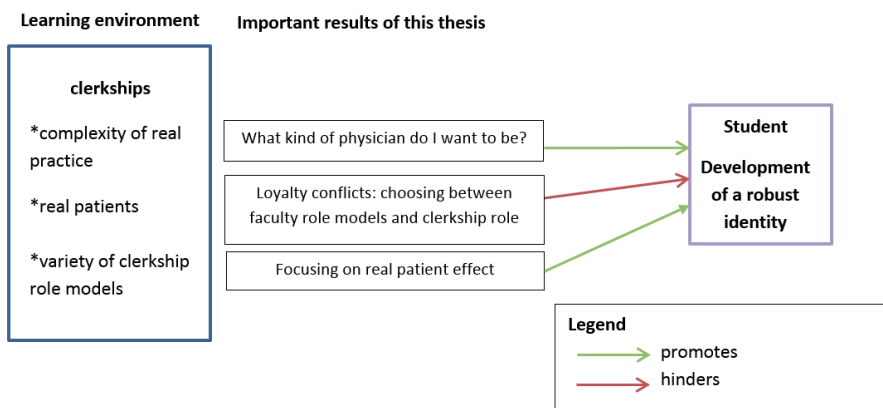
Learning environment

Important results of this thesis

clerkships

*complexity of real practice

*real patients

*variety of clerkship role models

What kind of physician do I want to be?

Loyalty conflicts: choosing between faculty role models and clerkship role

Focusing on real patient effect

Student

Development of a robust identity

Legend

promotes

hinders